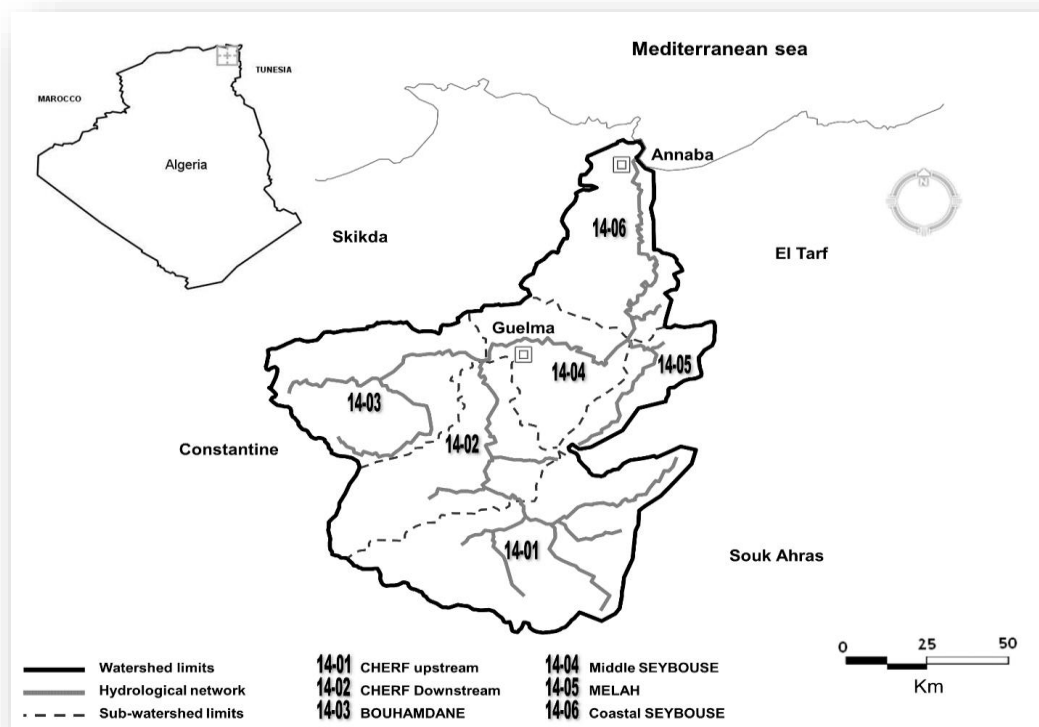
TUNESIA
MAROCCO
Algeria

Mediterranean sea

Annaba
N
Skikda
14-06
El Tarf
Guelma
14-05
14-04
14-03
14-02
Constantine
14-01
Souk Ahras

Watershed limits
Hydrological network
Sub-watershed limits

14-01 CHERF upstream
14-02 CHERF Downstream
14-03 BOUHAMDANE
14-04 Middle SEYBOUSE
14-05 MELAH
14-06 Coastal SEYBOUSE

0 25 50
Km